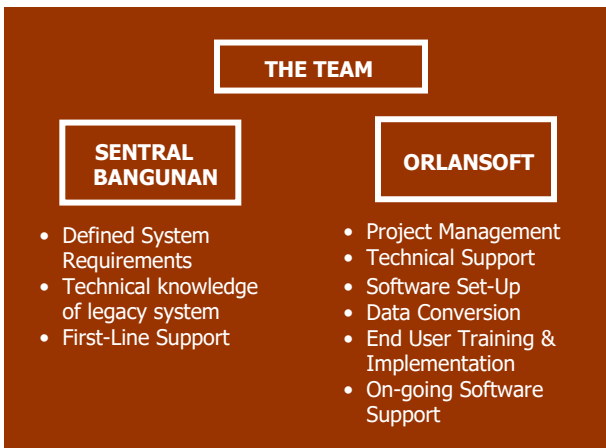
THE TEAM

SENTRAL BANGUNAN

- Defined System Requirements
- Technical knowledge of legacy system
- First-Line Support

ORLANSOFT

- Project Management
- Technical Support
- Software Set-Up
- Data Conversion
- End User Training & Implementation
- On-going Software Support